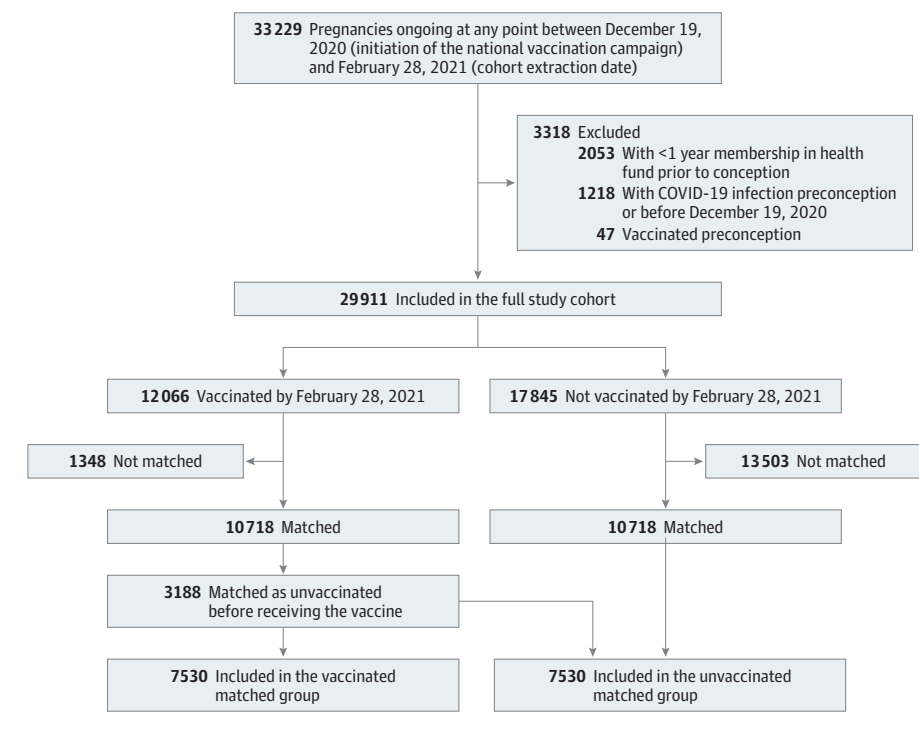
33 229 Pregnancies ongoing at any point between December 19, 2020 (initiation of the national vaccination campaign) and February 28, 2021 (cohort extraction date)

3318 Excluded
2053 With <1 year membership in health fund prior to conception
1218 With COVID-19 infection preconception or before December 19, 2020
47 Vaccinated preconception

29 911 Included in the full study cohort

12 066 Vaccinated by February 28, 2021

17 845 Not vaccinated by February 28, 2021

1348 Not matched

13 503 Not matched

10 718 Matched

10 718 Matched

3188 Matched as unvaccinated before receiving the vaccine

7530 Included in the vaccinated matched group

7530 Included in the unvaccinated matched group